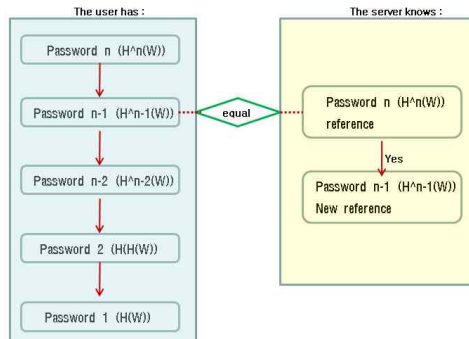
The user has :

Password n (H^n(W))

Password n-1 (H^n-1(W))

Password n-2 (H^n-2(W))

Password 2 (H(H(W))

Password 1 (H(W))

equal

The server knows :

Password n (H^n(W))
reference

Yes

Password n-1 (H^n-1(W))
New reference